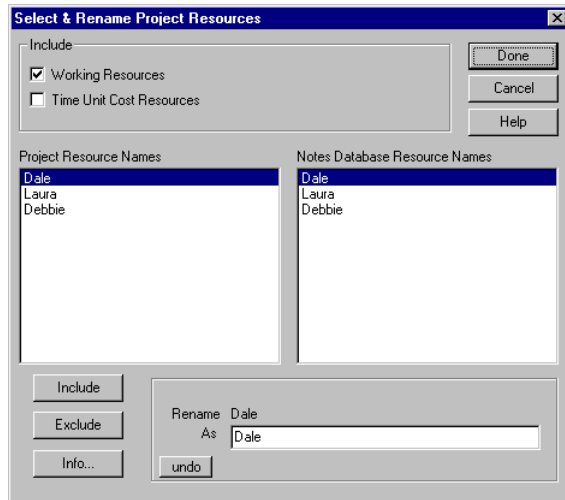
Select & Rename Project Resources

Include

Working Resources

Time Unit Cost Resources

Done

Cancel

Help

Project Resource Names

Dale
Laura
Debbie

Notes Database Resource Names

Dale
Laura
Debbie

Include

Exclude

Info...

Rename Dale

As Dale

undo